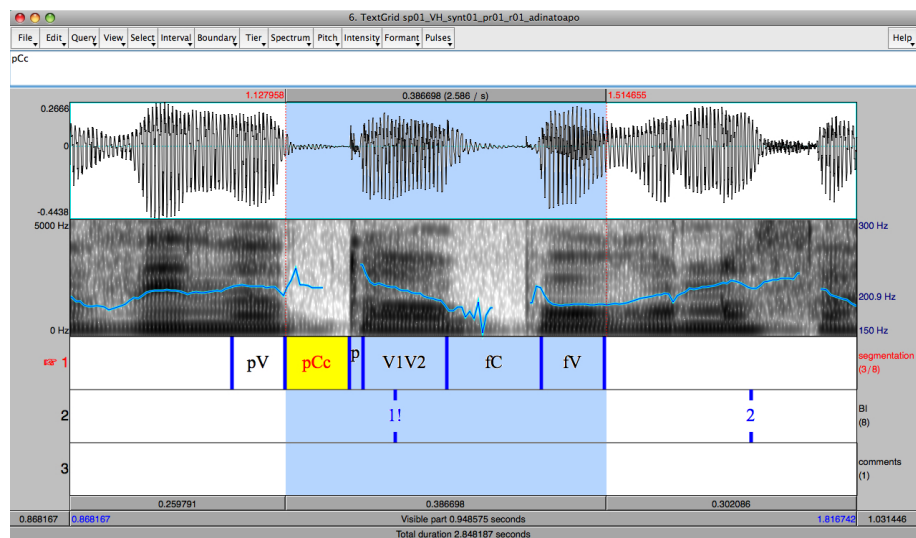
6. TextGrid sp01_VH_synt01_pr01_r01_adinatoapo

File Edit Query View Select Interval Boundary Tier Spectrum Pitch Intensity Formant Pulses Help

pCc

1.127958 0.386698 (2.586 / s) 1.514655

0.2666
0
-0.4438

5000 Hz
0 Hz

300 Hz
200.9 Hz
150 Hz

1 pV pCc p V1V2 fC fV segmentation (3/8)

2 1! 2 BI (8)

3 comments (1)

0.259791 0.386698 0.302086

0.868167 0.868167 Visible part 0.948575 seconds 1.816742 1.031446

Total duration 2.848187 seconds